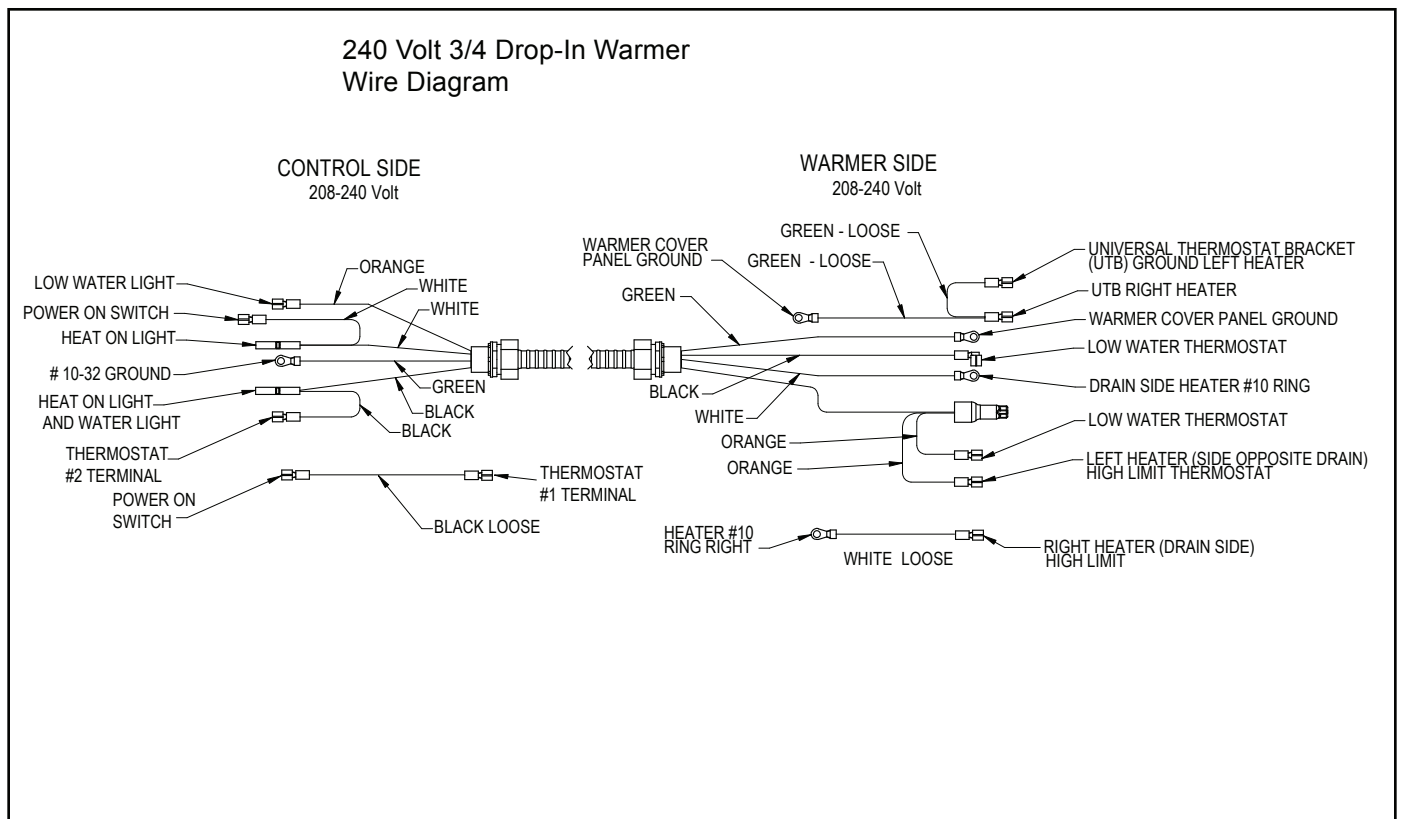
240 Volt 3/4 Drop-In Warmer
Wire Diagram

CONTROL SIDE
208-240 Volt

LOW WATER LIGHT
ORANGE
WHITE
WHITE
POWER ON SWITCH
HEAT ON LIGHT
# 10-32 GROUND
GREEN
HEAT ON LIGHT AND WATER LIGHT
BLACK
BLACK
THERMOSTAT #2 TERMINAL
POWER ON SWITCH
THERMOSTAT #1 TERMINAL
BLACK LOOSE

WARMER SIDE
208-240 Volt

GREEN - LOOSE
WARMER COVER PANEL GROUND
GREEN - LOOSE
UNIVERSAL THERMOSTAT BRACKET (UTB) GROUND LEFT HEATER
UTB RIGHT HEATER
GREEN
WARMER COVER PANEL GROUND
LOW WATER THERMOSTAT
BLACK
DRAIN SIDE HEATER #10 RING
WHITE
LOW WATER THERMOSTAT
ORANGE
ORANGE
LEFT HEATER (SIDE OPPOSITE DRAIN) HIGH LIMIT THERMOSTAT
HEATER #10 RING RIGHT
WHITE LOOSE
RIGHT HEATER (DRAIN SIDE) HIGH LIMIT